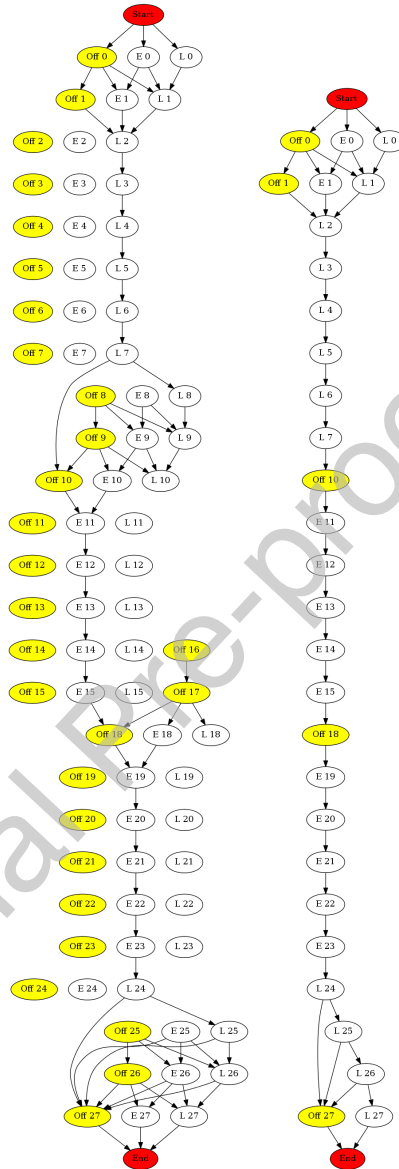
Start
Off 0
E 0
L 0
Off 1
E 1
L 1
Off 2
E 2
L 2
Off 3
E 3
L 3
Off 4
E 4
L 4
Off 5
E 5
L 5
Off 6
E 6
L 6
Off 7
E 7
L 7
Off 8
E 8
L 8
Off 9
E 9
L 9
Off 10
E 10
L 10
Off 11
E 11
L 11
Off 12
E 12
L 12
Off 13
E 13
L 13
Off 14
E 14
L 14
Off 16
Off 15
E 15
L 15
Off 17
Off 18
E 18
L 18
Off 19
E 19
L 19
Off 20
E 20
L 20
Off 21
E 21
L 21
Off 22
E 22
L 22
Off 23
E 23
L 23
Off 24
E 24
L 24
Off 25
E 25
L 25
Off 26
E 26
L 26
Off 27
E 27
L 27
End

Start
Off 0
E 0
L 0
Off 1
E 1
L 1
L 2
L 3
L 4
L 5
L 6
L 7
Off 10
E 11
E 12
E 13
E 14
E 15
Off 18
E 19
E 20
E 21
E 22
E 23
L 24
L 25
L 26
Off 27
L 27
End

Journal Pre-proof